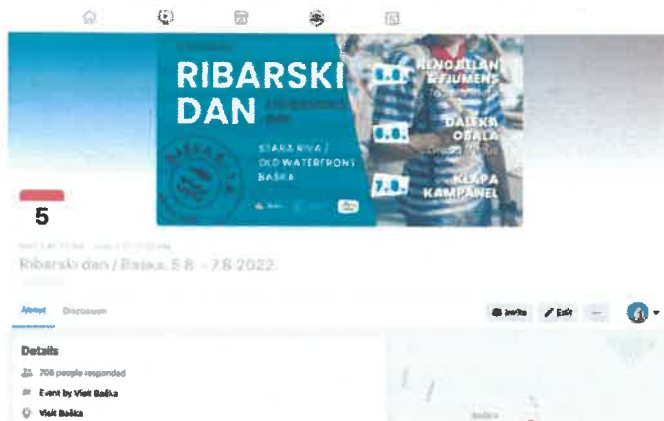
RIBARSKI DAN

STARA RIVA / OLD WATERFRONT BAŠKA

5.8. RENO BELANI & FIUMENS

6.8. DALEKA OBALA

7.8. KLAPA KAMPANEL

5

Ribarski dan / Baška, 5.8. - 7.8.2022.

About Discussion

Invite Edit ...

Details

708 people responded

Event by Visit Baška

Visit Baška

Baška